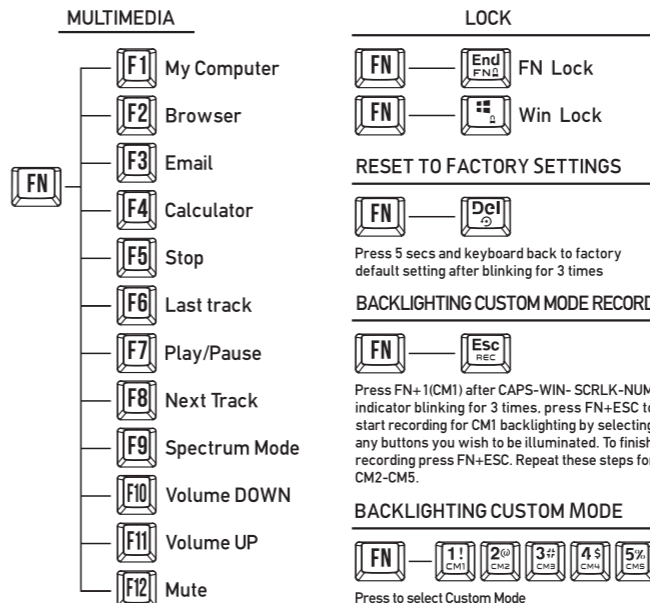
MULTIMEDIA

FN

F1 My Computer

F2 Browser

F3 Email

F4 Calculator

F5 Stop

F6 Last track

F7 Play/Pause

F8 Next Track

F9 Spectrum Mode

F10 Volume DOWN

F11 Volume UP

F12 Mute

LOCK

FN — End FN FN Lock

FN — Win Lock

RESET TO FACTORY SETTINGS

FN — Del

Press 5 secs and keyboard back to factory default setting after blinking for 3 times

BACKLIGHTING CUSTOM MODE RECORD

FN — Esc REC

Press FN+1(CM1) after CAPS-WIN- SCRLK-NUM indicator blinking for 3 times, press FN+ESC to start recording for CM1 backlighting by selecting any buttons you wish to be illuminated. To finish recording press FN+ESC. Repeat these steps for CM2-CM5.

BACKLIGHTING CUSTOM MODE

FN — 1! CM1 2@ CM2 3# CM3 4$ CM4 5% CM5

Press to select Custom Mode